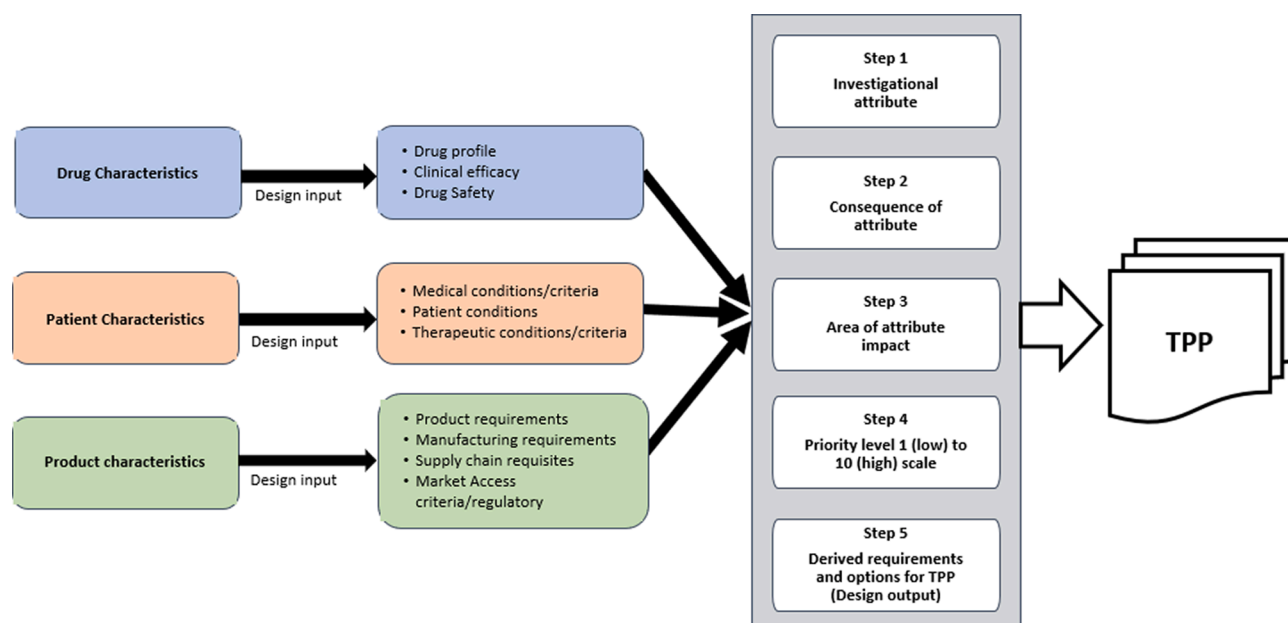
Drug Characteristics

Design input

- Drug profile
- Clinical efficacy
- Drug Safety

Patient Characteristics

Design input

- Medical conditions/criteria
- Patient conditions
- Therapeutic conditions/criteria

Product characteristics

Design input

- Product requirements
- Manufacturing requirements
- Supply chain requisites
- Market Access criteria/regulatory

Step 1
Investigational attribute

Step 2
Consequence of attribute

Step 3
Area of attribute impact

Step 4
Priority level 1 (low) to 10 (high) scale

Step 5
Derived requirements and options for TPP (Design output)

TPP